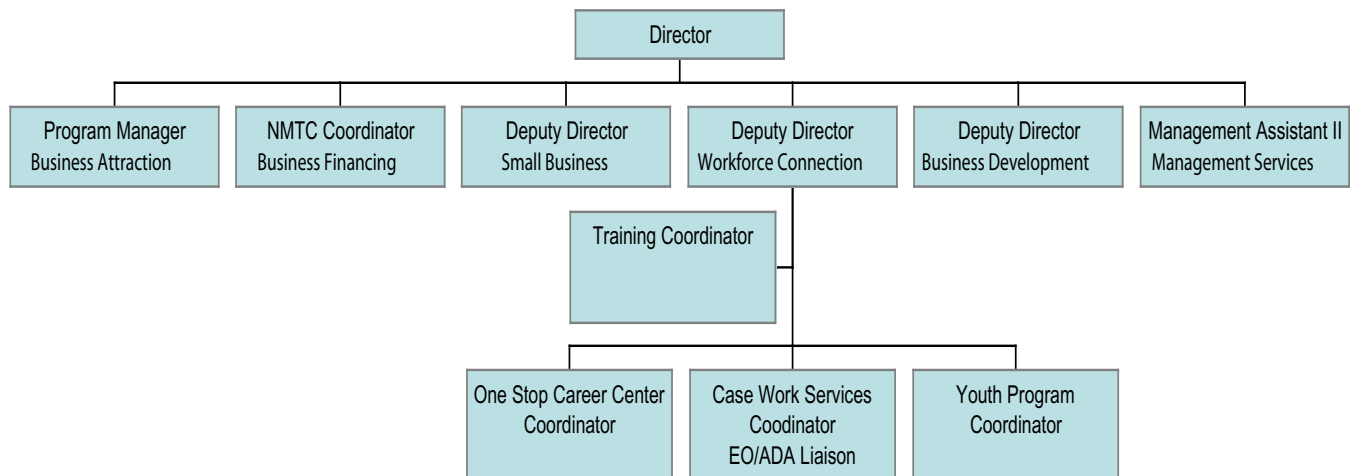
Director

Program Manager
Business Attraction

NMTC Coordinator
Business Financing

Deputy Director
Small Business

Deputy Director
Workforce Connection

Deputy Director
Business Development

Management Assistant II
Management Services

Training Coordinator

One Stop Career Center
Coordinator

Case Work Services
Coodinator
EO/ADA Liaison

Youth Program
Coordinator